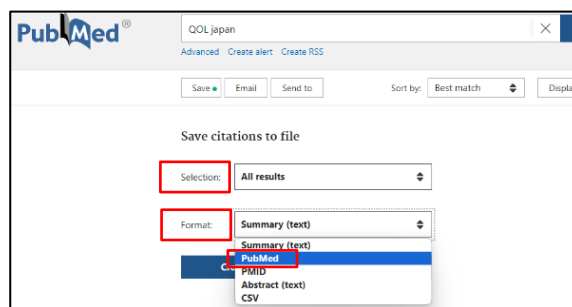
PubMed®

QOL japan

Advanced Create alert Create RSS

Save Email Send to Sort by: Best match Displa

Save citations to file

Selection: All results

Format: Summary (text)

Summary (text)
PubMed
PMID
Abstract (text)
CSV

Cr